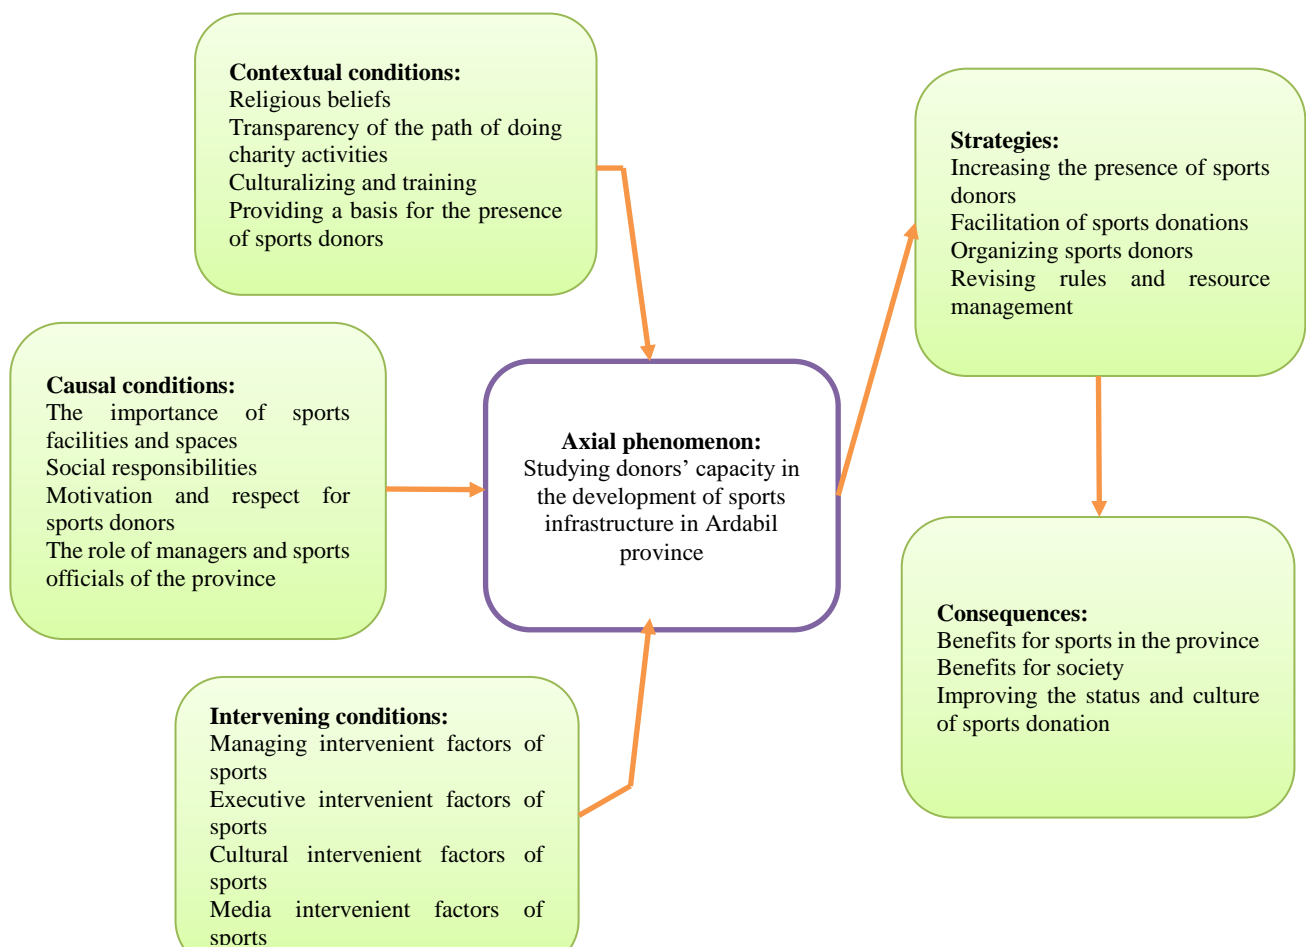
Contextual conditions:
Religious beliefs
Transparency of the path of doing charity activities
Culturalizing and training
Providing a basis for the presence of sports donors

Strategies:
Increasing the presence of sports donors
Facilitation of sports donations
Organizing sports donors
Revising rules and resource management

Causal conditions:
The importance of sports facilities and spaces
Social responsibilities
Motivation and respect for sports donors
The role of managers and sports officials of the province

Axial phenomenon:
Studying donors’ capacity in the development of sports infrastructure in Ardabil province

Consequences:
Benefits for sports in the province
Benefits for society
Improving the status and culture of sports donation

Intervening conditions:
Managing intervenient factors of sports
Executive intervenient factors of sports
Cultural intervenient factors of sports
Media intervenient factors of sports